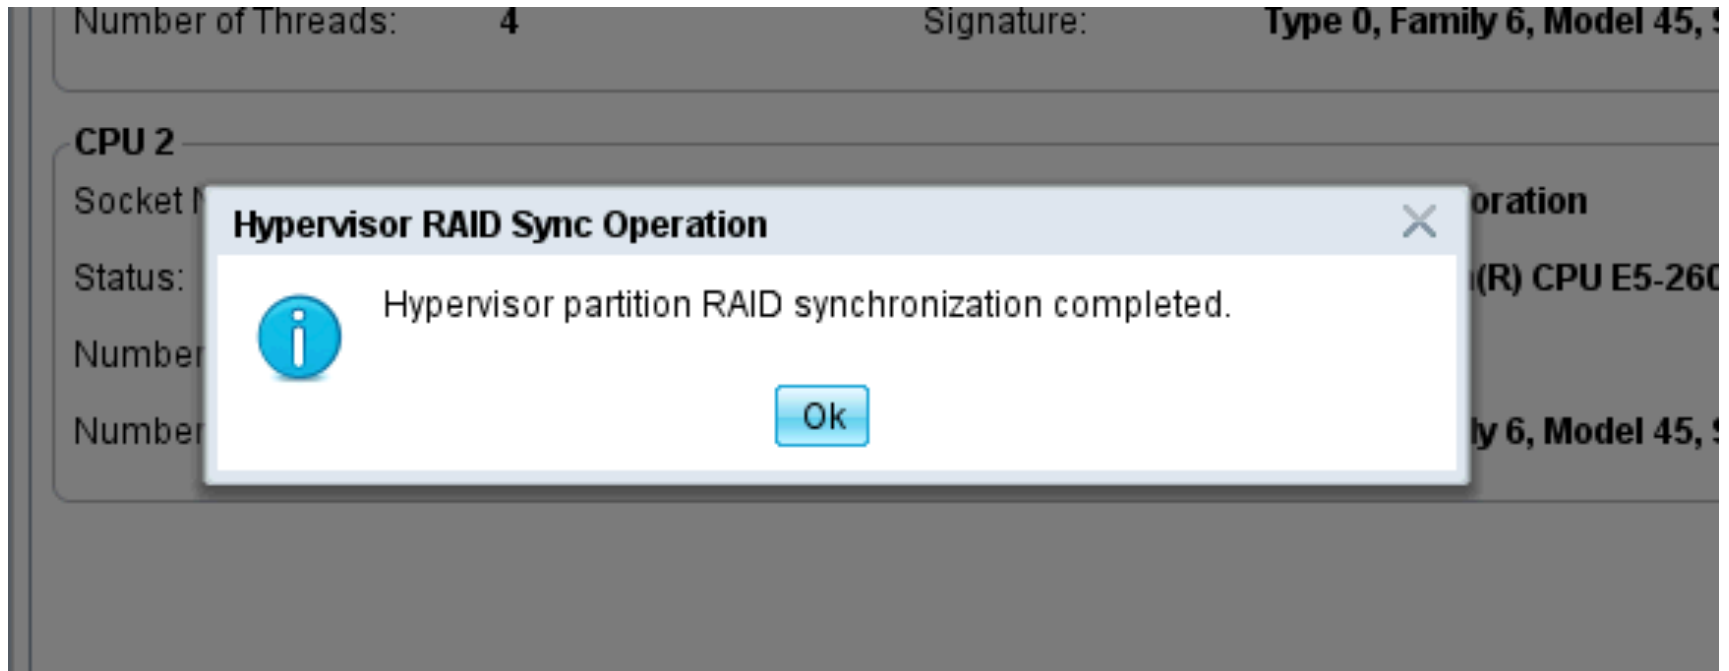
Number of Threads: 4 Signature: Type 0, Family 6, Model 45, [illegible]

CPU 2

Socket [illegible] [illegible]oration

Status: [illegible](R) CPU E5-26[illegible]

Number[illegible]

Number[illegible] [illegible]ly 6, Model 45, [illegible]

Hypervisor RAID Sync Operation

Hypervisor partition RAID synchronization completed.

Ok